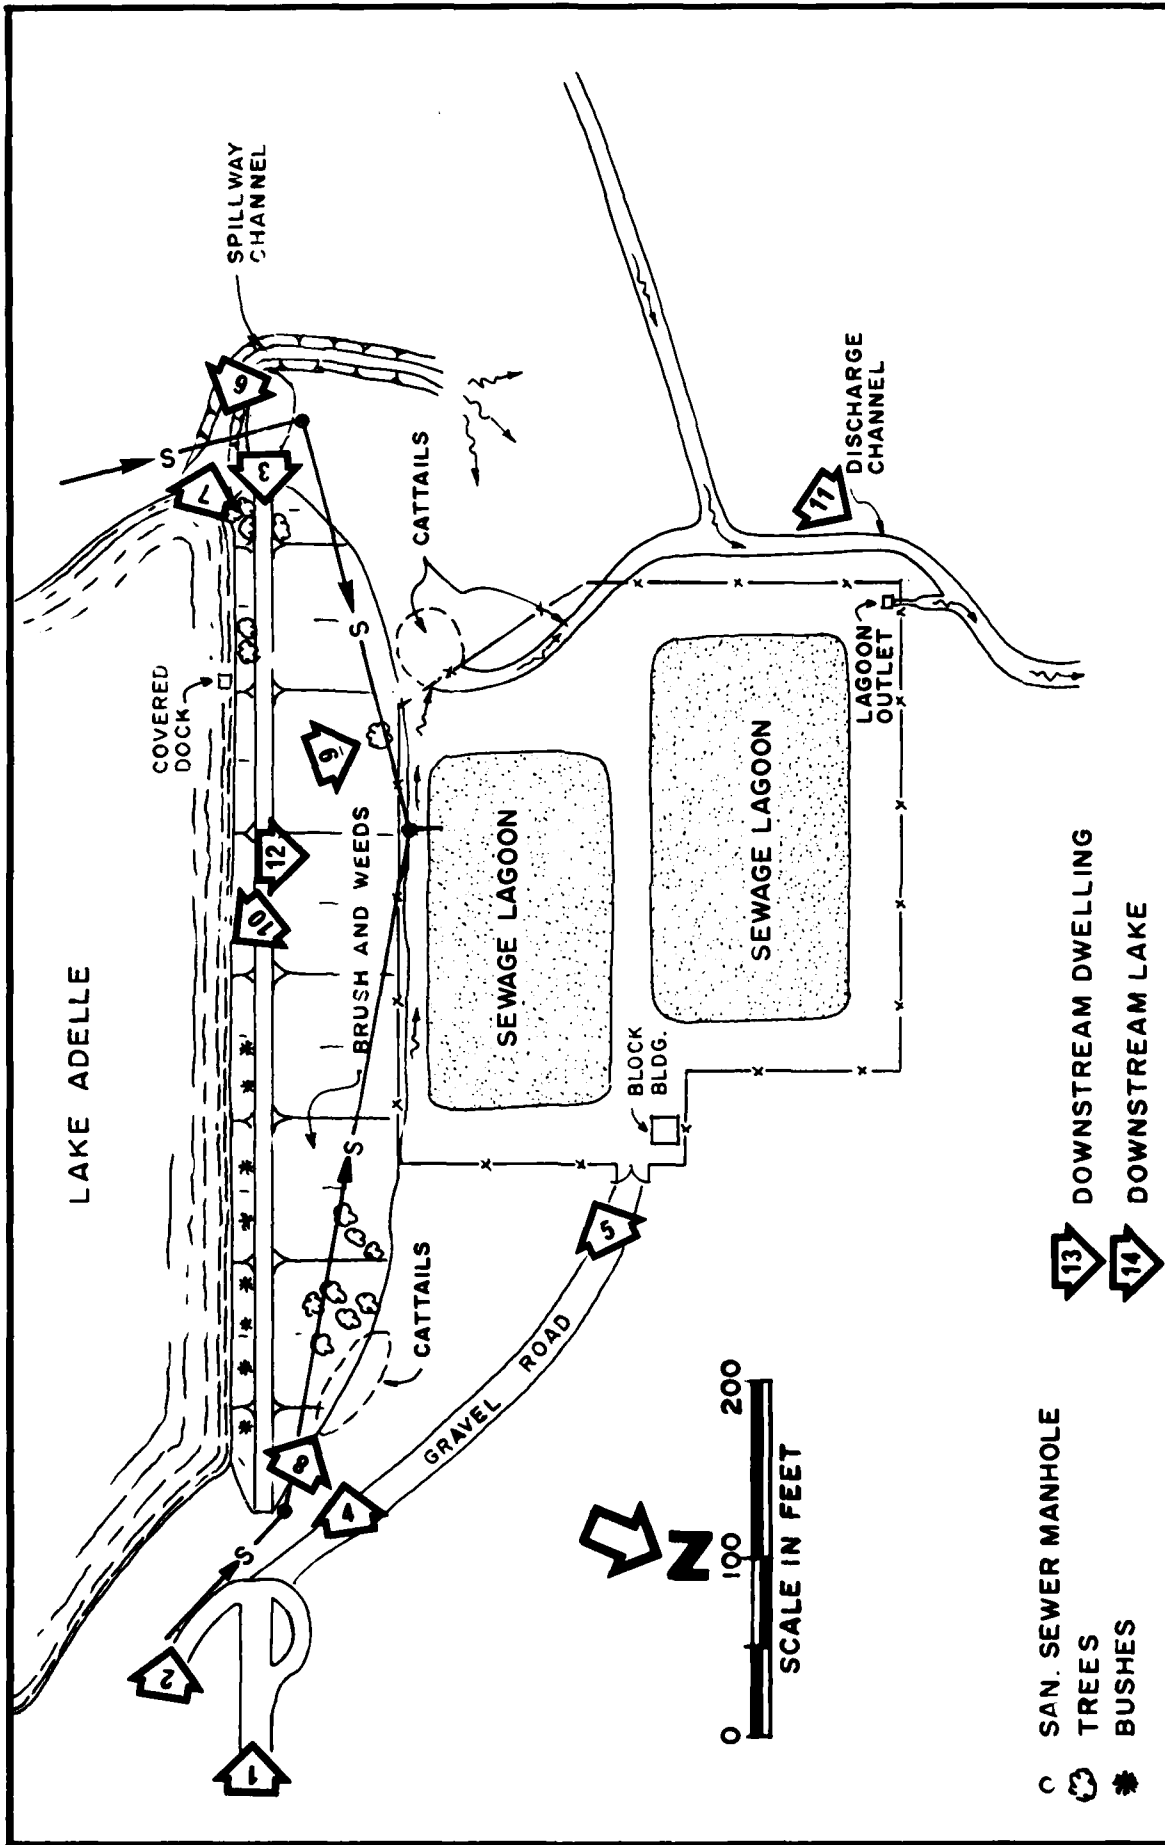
LAKE ADELLE

SPILLWAY CHANNEL

COVERED DOCK

CATTAILS

BRUSH AND WEEDS

CATTAILS

SEWAGE LAGOON

SEWAGE LAGOON

BLOCK BLDG.

LAGOON OUTLET

DISCHARGE CHANNEL

GRAVEL ROAD

S

S

S

S

1

2

3

4

5

6

7

8

9

10

11

12

N

0 100 200

SCALE IN FEET

SAN. SEWER MANHOLE

TREES

BUSHES

13 DOWNSTREAM DWELLING

14 DOWNSTREAM LAKE